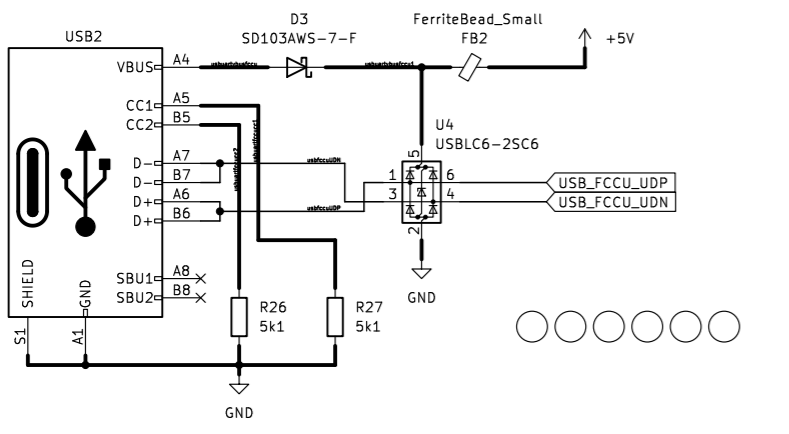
USB2

D3
SD103AWS-7-F

FerriteBead_Small
FB2

+5V

VBUS
A4
CC1
A5
CC2
B5
D−
A7
D−
B7
D+
A6
D+
B6
SBU1
A8
SBU2
B8
SHIELD
GND
S1
A1

U4
USBLC6-2SC6
5
1
6
3
4
2

USB_FCCU_UDP
USB_FCCU_UDN

GND

R26
5k1
R27
5k1

GND